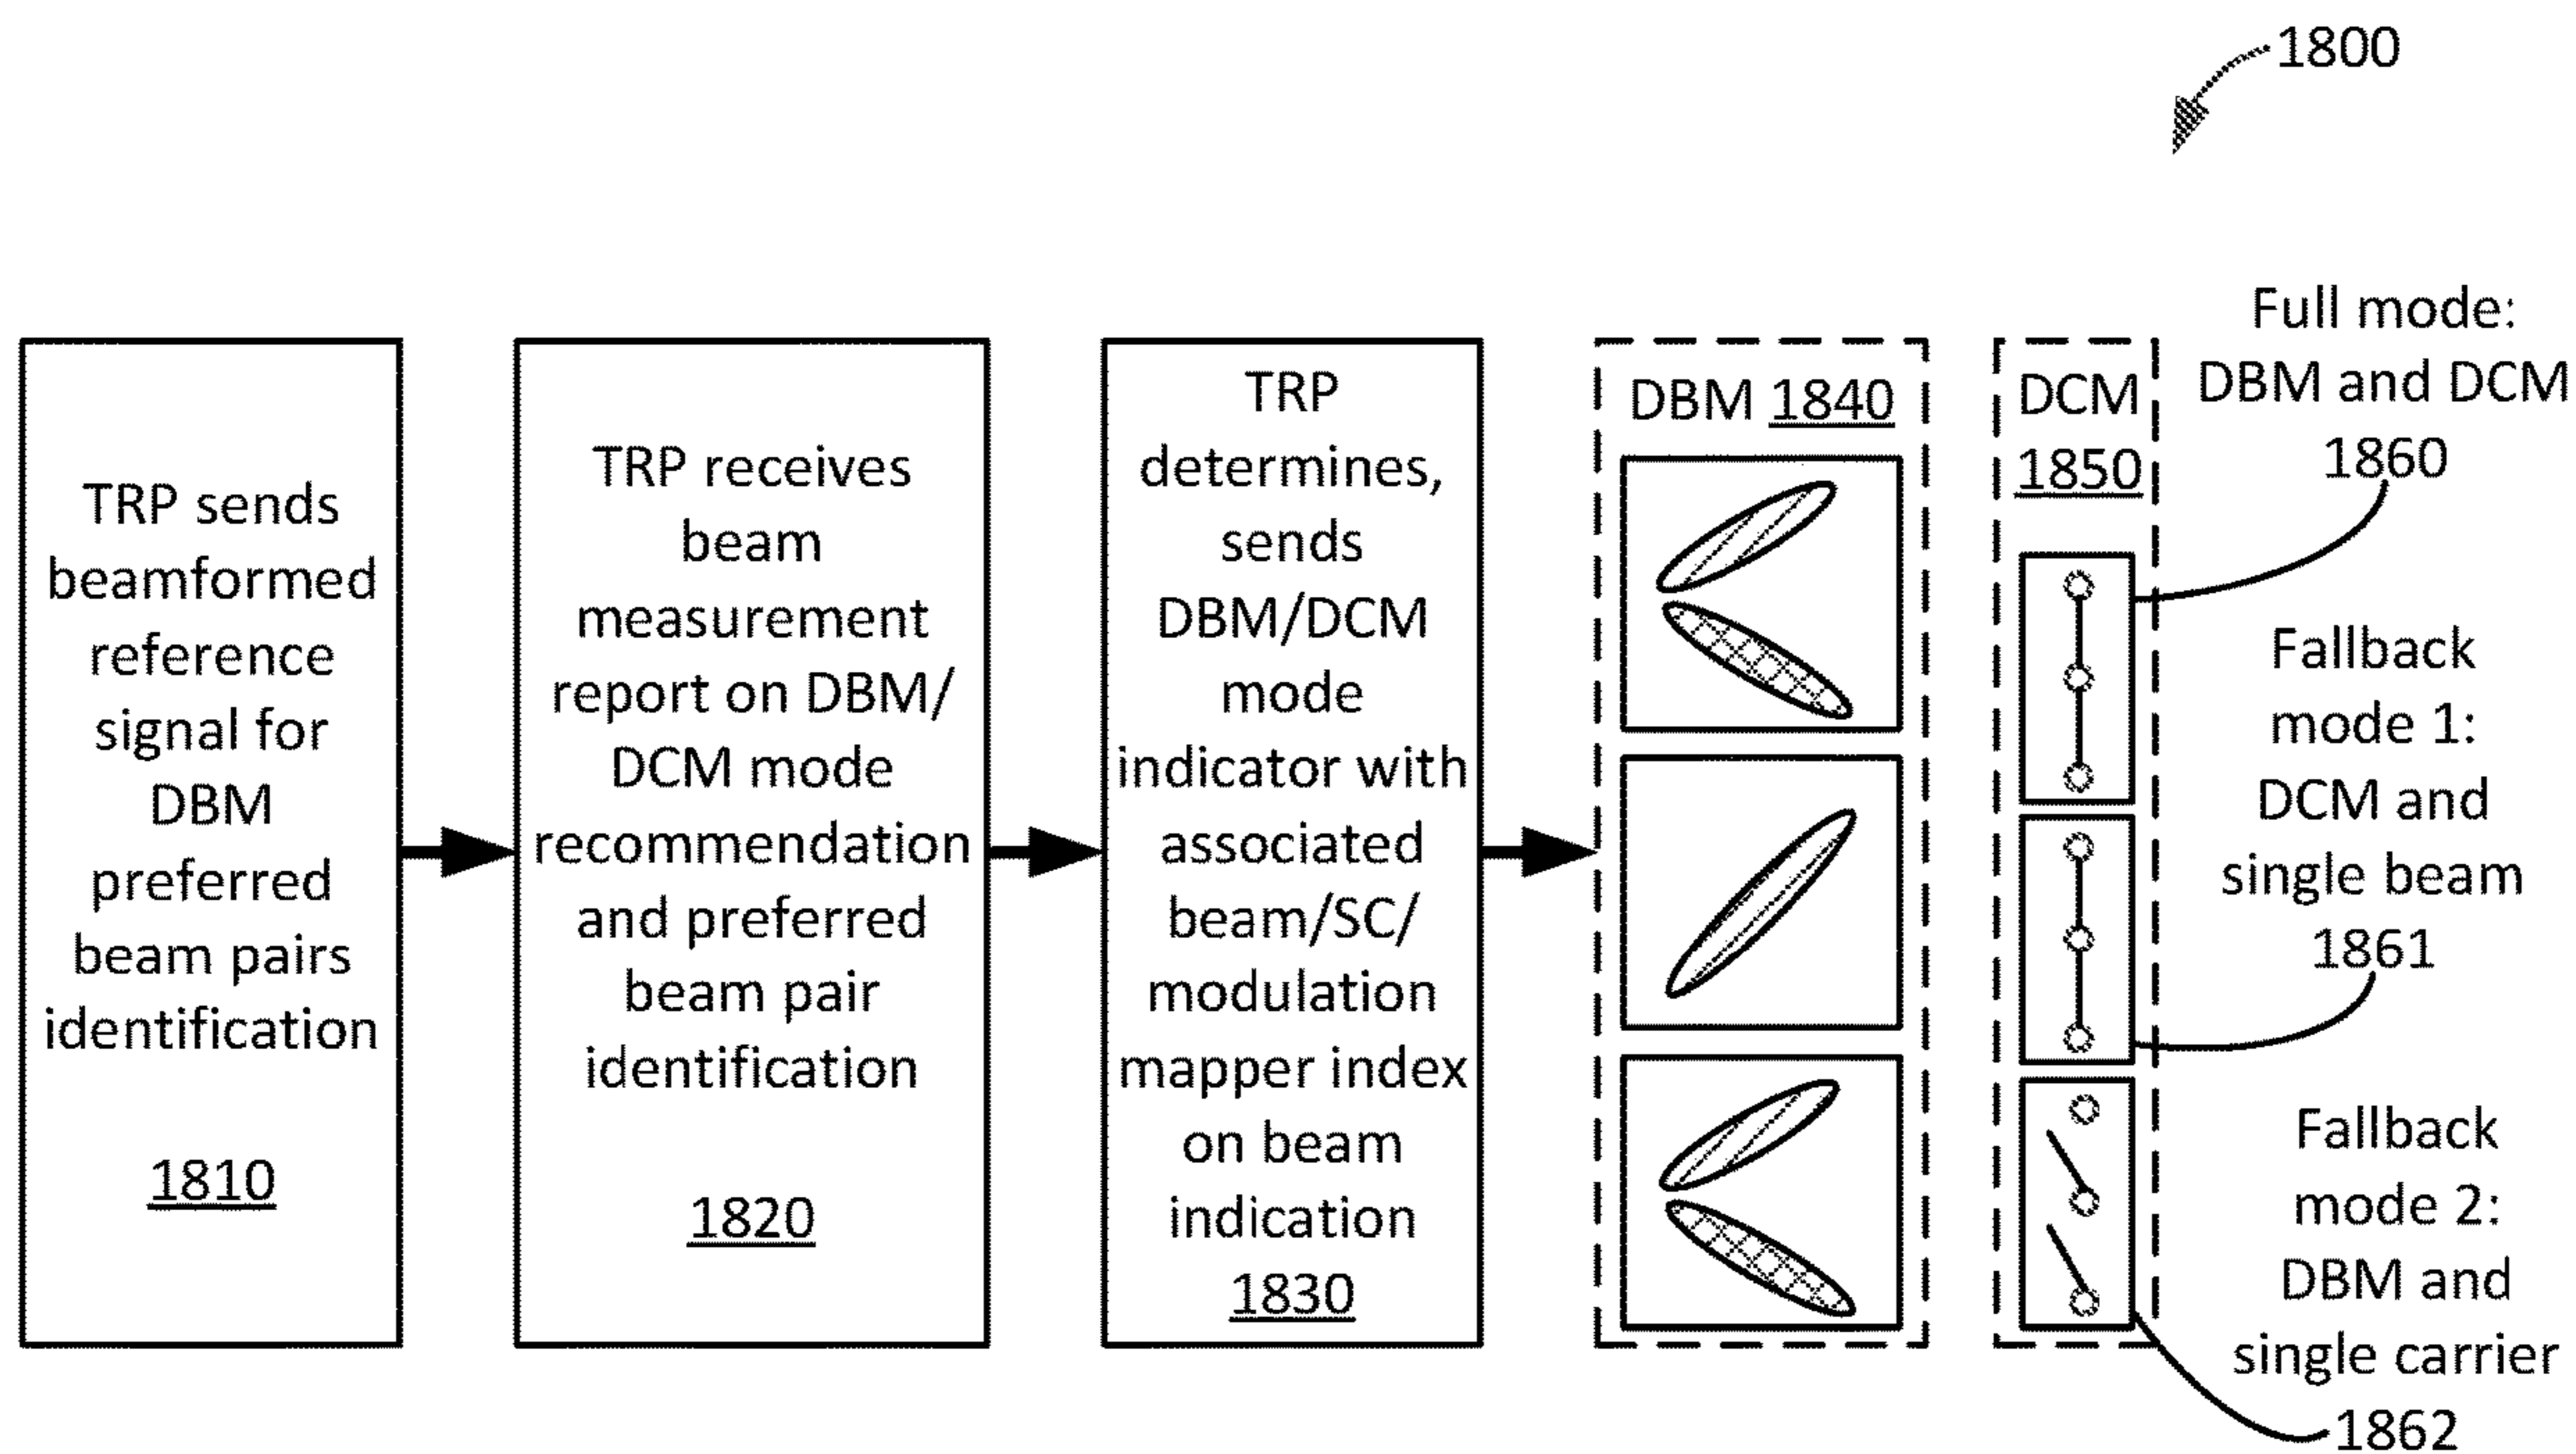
1800

TRP sends beamformed reference signal for DBM preferred beam pairs identification

1810

TRP receives beam measurement report on DBM/ DCM mode recommendation and preferred beam pair identification

1820

TRP determines, sends DBM/DCM mode indicator with associated beam/SC/ modulation mapper index on beam indication

1830

DBM 1840

DCM 1850

Full mode: DBM and DCM 1860

Fallback mode 1: DCM and single beam 1861

Fallback mode 2: DBM and single carrier 1862